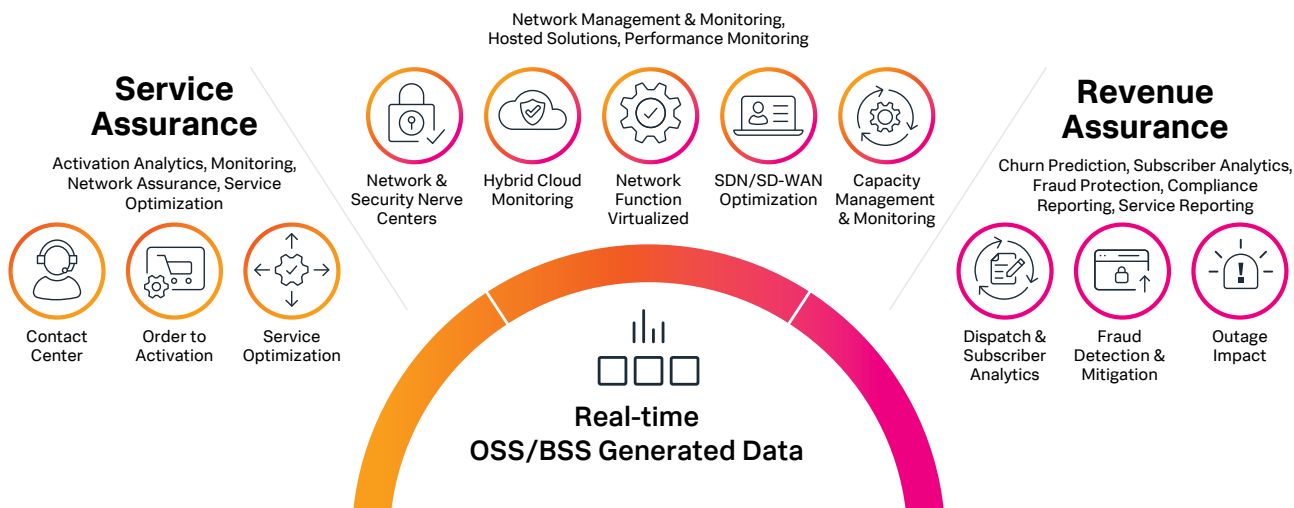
Service Assurance

Activation Analytics, Monitoring, Network Assurance, Service Optimization

Contact Center

Order to Activation

Service Optimization

Network Management & Monitoring, Hosted Solutions, Performance Monitoring

Network & Security Nerve Centers

Hybrid Cloud Monitoring

Network Function Virtualized

SDN/SD-WAN Optimization

Capacity Management & Monitoring

Revenue Assurance

Churn Prediction, Subscriber Analytics, Fraud Protection, Compliance Reporting, Service Reporting

Dispatch & Subscriber Analytics

Fraud Detection & Mitigation

Outage Impact

Real-time OSS/BSS Generated Data